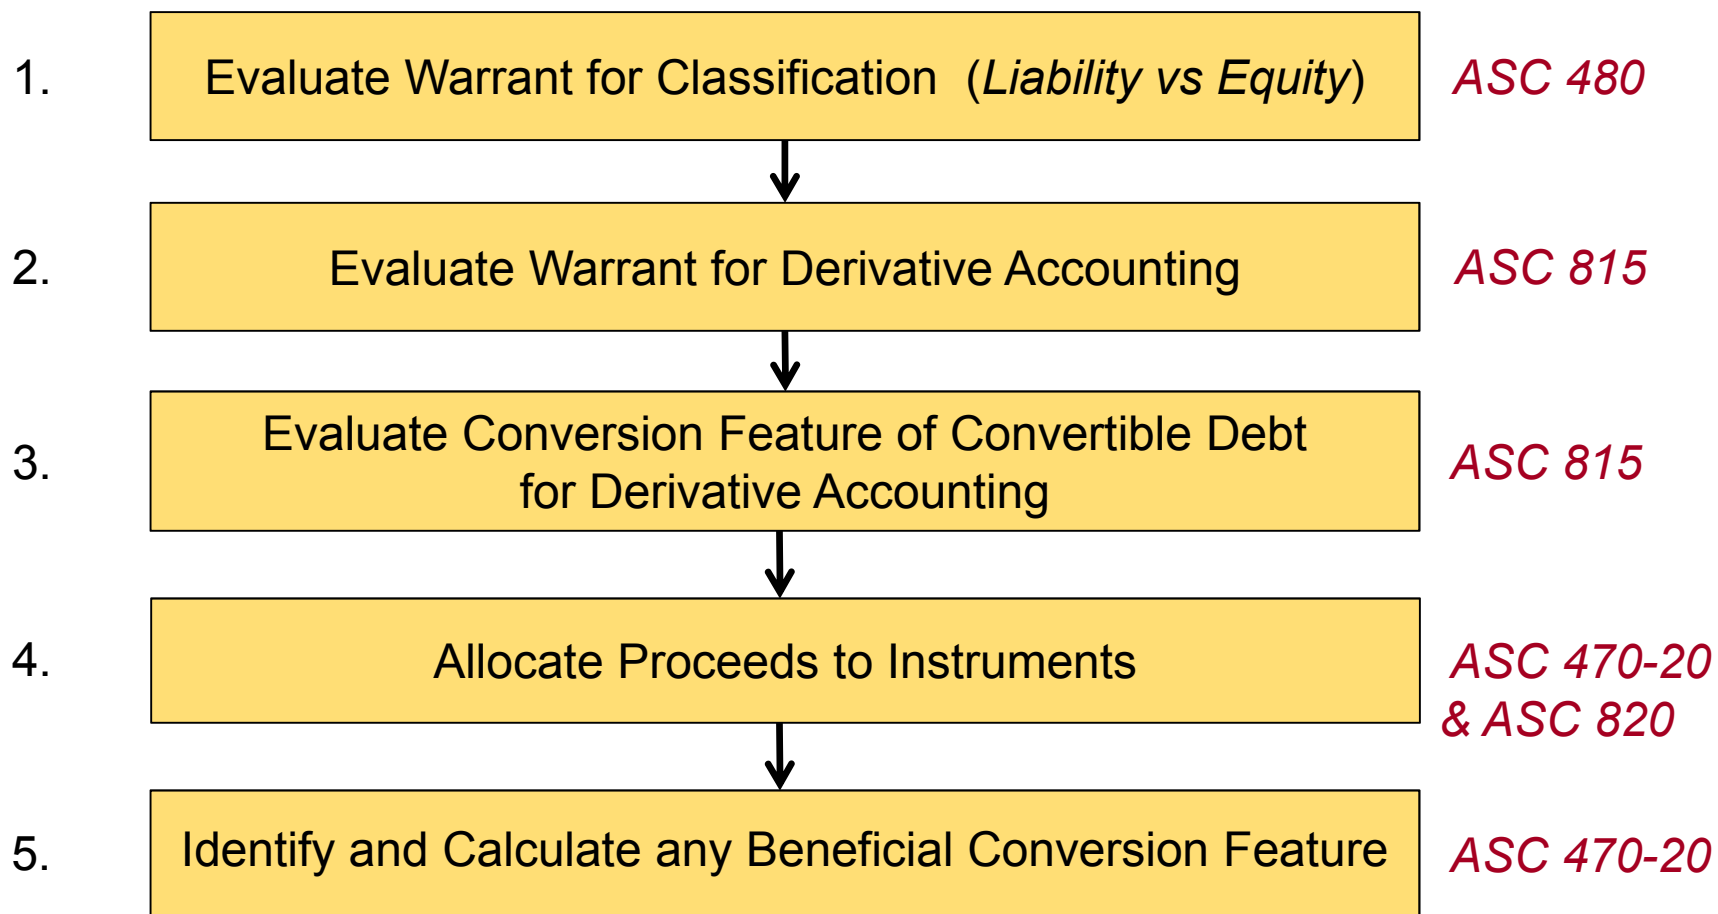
1. Evaluate Warrant for Classification (*Liability vs Equity*) *ASC 480*

2. Evaluate Warrant for Derivative Accounting *ASC 815*

3. Evaluate Conversion Feature of Convertible Debt for Derivative Accounting *ASC 815*

4. Allocate Proceeds to Instruments *ASC 470-20 & ASC 820*

5. Identify and Calculate any Beneficial Conversion Feature *ASC 470-20*